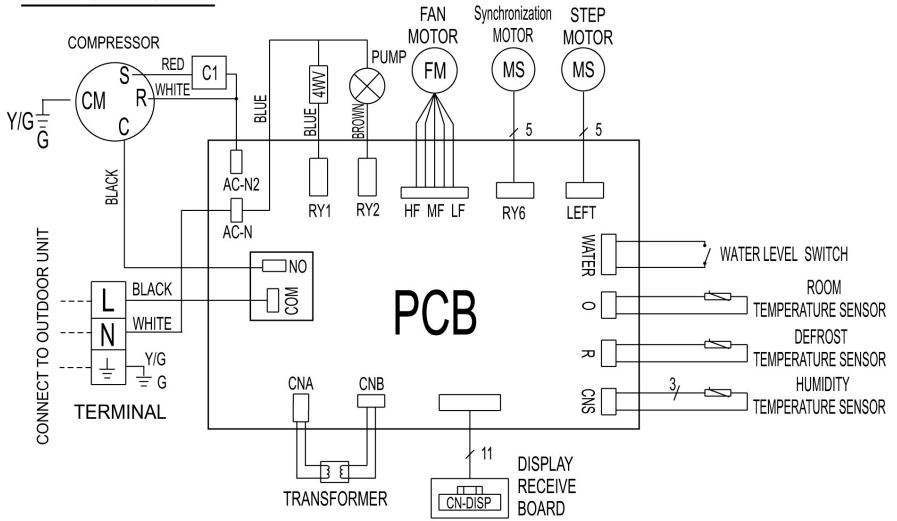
COMPRESSOR

CM
S
R
C
RED
WHITE
C1
Y/G
G
BLACK
BLUE
4WV
BLUE
PUMP
BROWN
FAN MOTOR
FM
Synchronization MOTOR
MS
STEP MOTOR
MS
5
5
AC-N2
AC-N
RY1
RY2
HF MF LF
RY6
LEFT
NO
COM
CONNECT TO OUTDOOR UNIT
L
N
BLACK
WHITE
Y/G
G
TERMINAL
PCB
WATER
WATER LEVEL SWITCH
O
ROOM TEMPERATURE SENSOR
R
DEFROST TEMPERATURE SENSOR
CNS
3
HUMIDITY TEMPERATURE SENSOR
CNA
CNB
TRANSFORMER
11
CN-DISP
DISPLAY RECEIVE BOARD